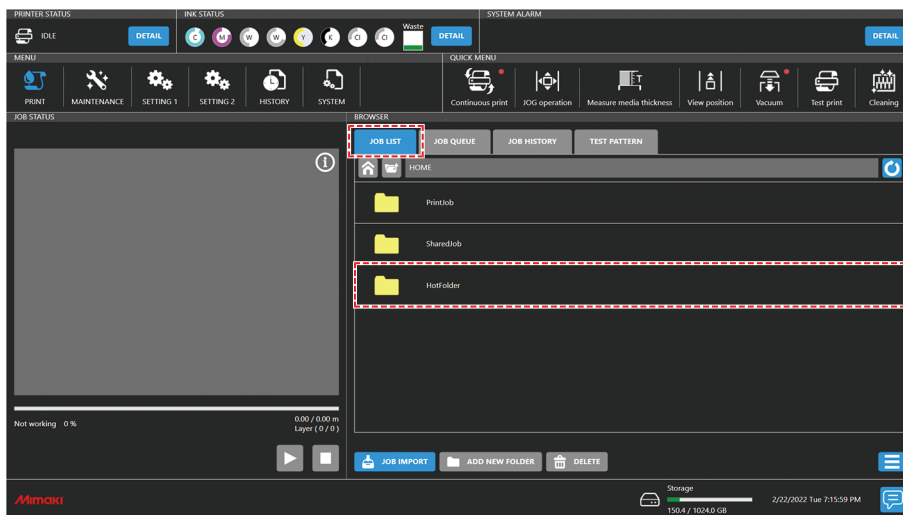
PRINTER STATUS

IDLE

DETAIL

INK STATUS

C M W W Y K Cl Cl

Waste

DETAIL

SYSTEM ALARM

DETAIL

MENU

PRINT

MAINTENANCE

SETTING 1

SETTING 2

HISTORY

SYSTEM

QUICK MENU

Continuous print

JOG operation

Measure media thickness

View position

Vacuum

Test print

Cleaning

JOB STATUS

0.00 / 0.00 m
Layer ( 0 / 0 )

Not working 0 %

BROWSER

JOB LIST

JOB QUEUE

JOB HISTORY

TEST PATTERN

HOME

PrintJob

SharedJob

HotFolder

JOB IMPORT

ADD NEW FOLDER

DELETE

Mimaki

Storage

150.4 / 1024.0 GB

2/22/2022 Tue 7:15:59 PM